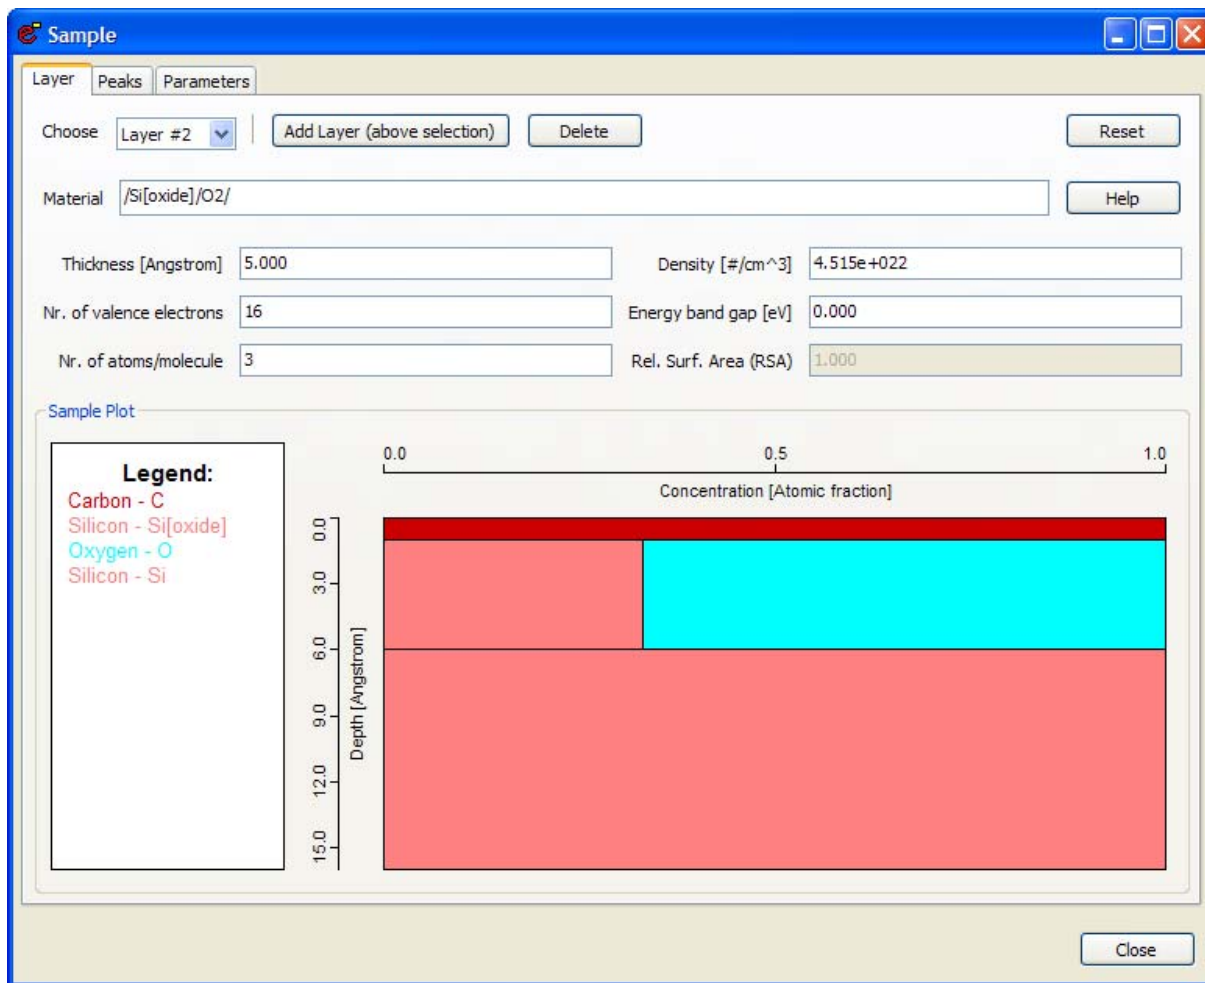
Sample

Layer Peaks Parameters

Choose Layer #2 Add Layer (above selection) Delete Reset

Material /Si[oxide]/O2/ Help

Thickness [Angstrom] 5.000

Density [#/cm^3] 4.515e+022

Nr. of valence electrons 16

Energy band gap [eV] 0.000

Nr. of atoms/molecule 3

Rel. Surf. Area (RSA) 1.000

Sample Plot

Legend:
Carbon - C
Silicon - Si[oxide]
Oxygen - O
Silicon - Si

0.0 0.5 1.0
Concentration [Atomic fraction]

Depth [Angstrom]
0.0
3.0
6.0
9.0
12.0
15.0

Close